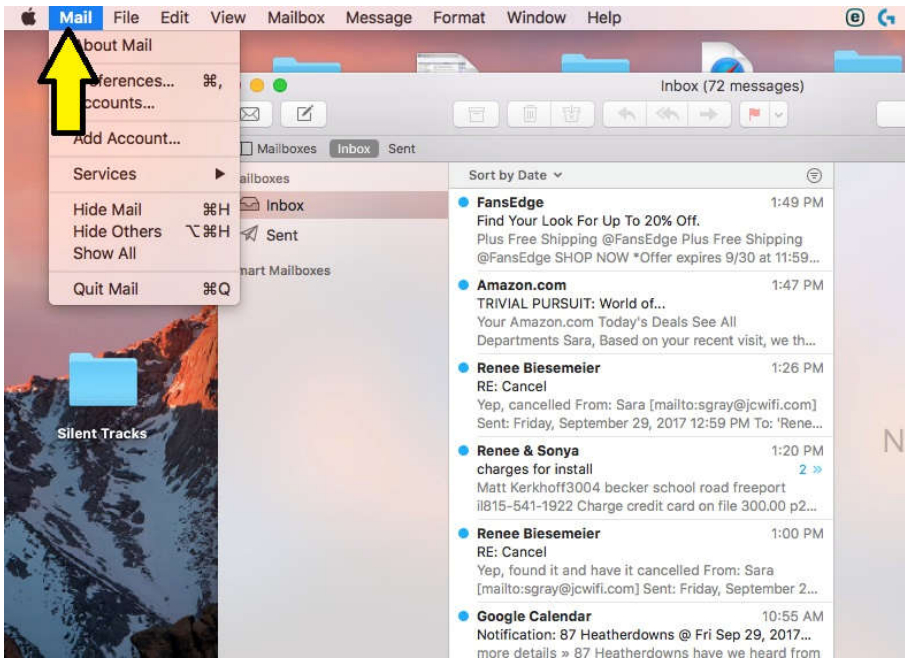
Mail File Edit View Mailbox Message Format Window Help

bout Mail
eferences... ⌘,
ccounts...
Add Account...
Services ▶
Hide Mail ⌘H
Hide Others ⌥⌘H
Show All
Quit Mail ⌘Q

Inbox (72 messages)

Mailboxes Inbox Sent

ailboxes
Inbox
Sent
mart Mailboxes

Silent Tracks

Sort by Date ⌄

FansEdge 1:49 PM
Find Your Look For Up To 20% Off.
Plus Free Shipping @FansEdge Plus Free Shipping @FansEdge SHOP NOW *Offer expires 9/30 at 11:59...

Amazon.com 1:47 PM
TRIVIAL PURSUIT: World of...
Your Amazon.com Today's Deals See All Departments Sara, Based on your recent visit, we th...

Renee Biesemeier 1:26 PM
RE: Cancel
Yep, cancelled From: Sara [mailto:sgray@jcwifi.com] Sent: Friday, September 29, 2017 12:59 PM To: 'Rene...

Renee & Sonya 1:20 PM
charges for install 2 »
Matt Kerkhoff3004 becker school road freeport il815-541-1922 Charge credit card on file 300.00 p2...

Renee Biesemeier 1:00 PM
RE: Cancel
Yep, found it and have it cancelled From: Sara [mailto:sgray@jcwifi.com] Sent: Friday, September 2...

Google Calendar 10:55 AM
Notification: 87 Heatherdowns @ Fri Sep 29, 2017...
more details » 87 Heatherdowns have we heard from

N